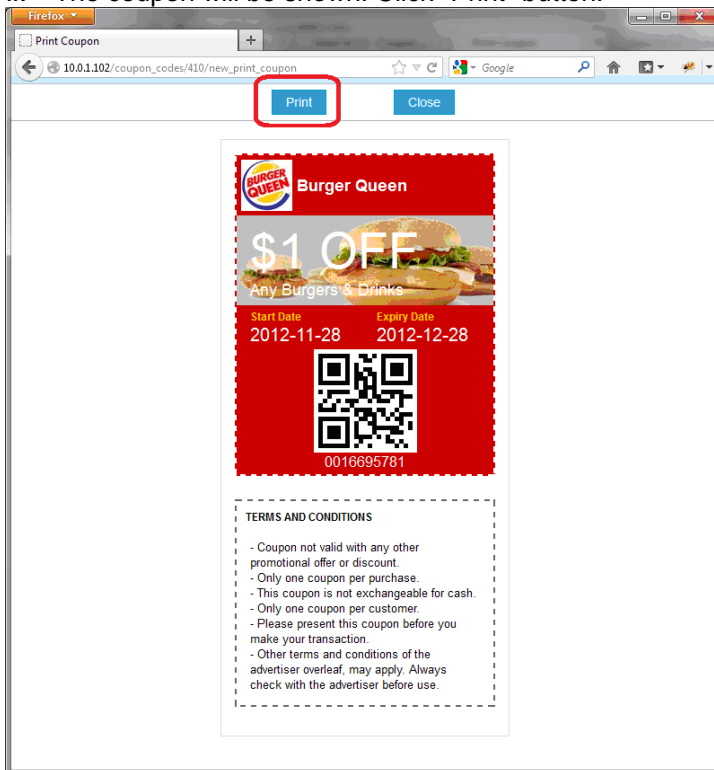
Firefox

Print Coupon

10.0.1.102/coupon_codes/410/new_print_coupon

Google

Print

Close

BURGER QUEEN

Burger Queen

\$1 OFF

Any Burgers & Drinks

Start Date

2012-11-28

Expiry Date

2012-12-28

0016695781

TERMS AND CONDITIONS

- Coupon not valid with any other promotional offer or discount.
- Only one coupon per purchase.
- This coupon is not exchangeable for cash.
- Only one coupon per customer.
- Please present this coupon before you make your transaction.
- Other terms and conditions of the advertiser overleaf, may apply. Always check with the advertiser before use.